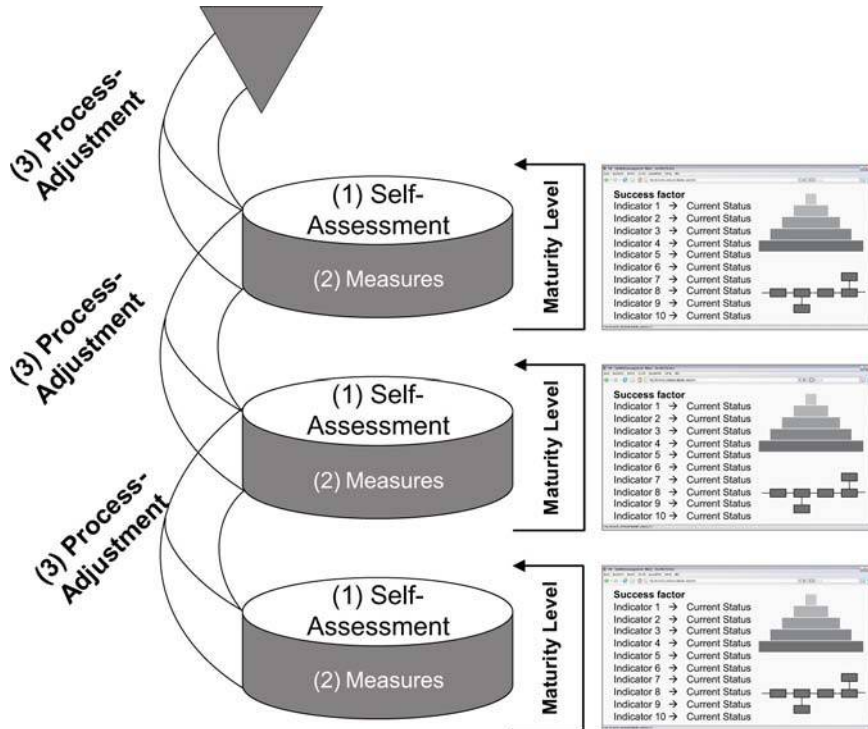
(3) Process-Adjustment

(1) Self-Assessment

(2) Measures

Maturity Level

Success factor
Indicator 1 → Current Status
Indicator 2 → Current Status
Indicator 3 → Current Status
Indicator 4 → Current Status
Indicator 5 → Current Status
Indicator 6 → Current Status
Indicator 7 → Current Status
Indicator 8 → Current Status
Indicator 9 → Current Status
Indicator 10 → Current Status

(3) Process-Adjustment

(1) Self-Assessment

(2) Measures

Maturity Level

Success factor
Indicator 1 → Current Status
Indicator 2 → Current Status
Indicator 3 → Current Status
Indicator 4 → Current Status
Indicator 5 → Current Status
Indicator 6 → Current Status
Indicator 7 → Current Status
Indicator 8 → Current Status
Indicator 9 → Current Status
Indicator 10 → Current Status

(3) Process-Adjustment

(1) Self-Assessment

(2) Measures

Maturity Level

Success factor
Indicator 1 → Current Status
Indicator 2 → Current Status
Indicator 3 → Current Status
Indicator 4 → Current Status
Indicator 5 → Current Status
Indicator 6 → Current Status
Indicator 7 → Current Status
Indicator 8 → Current Status
Indicator 9 → Current Status
Indicator 10 → Current Status